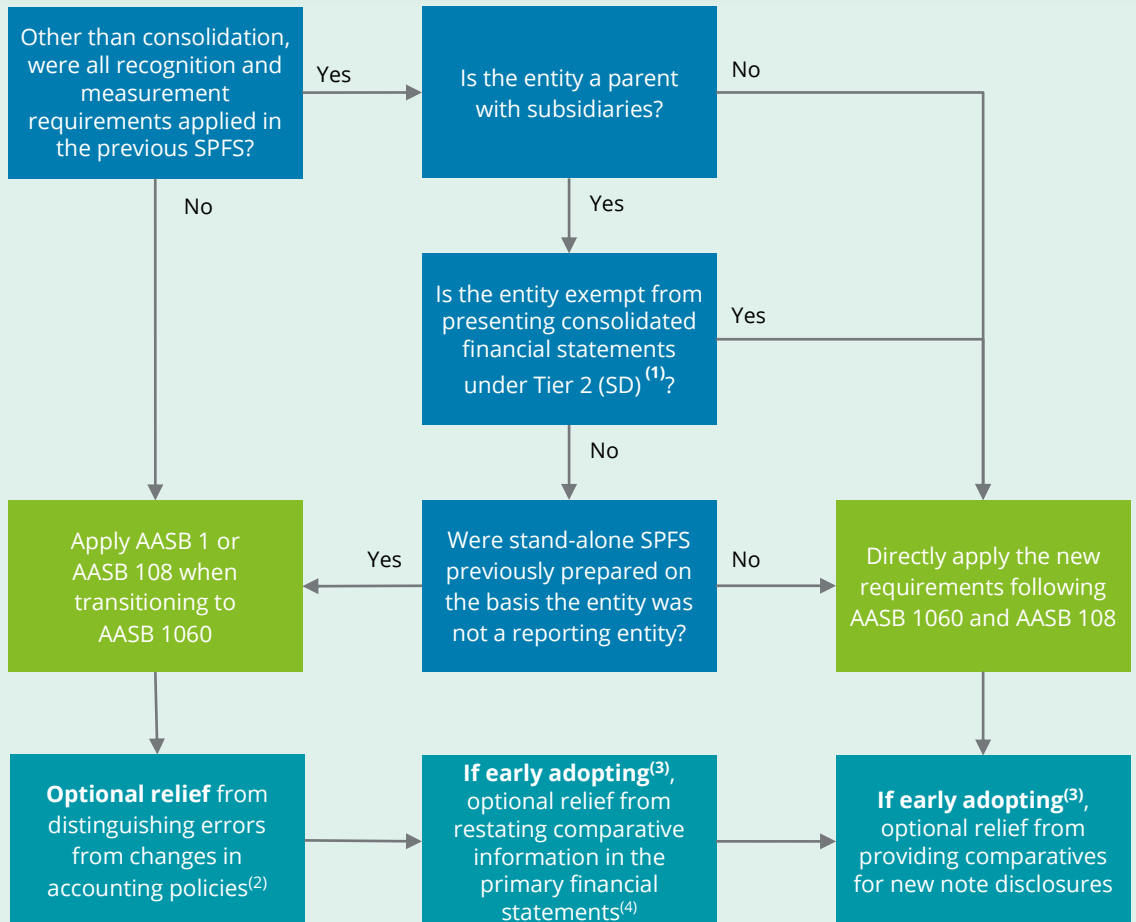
Other than consolidation, were all recognition and measurement requirements applied in the previous SPFS?

Yes

Is the entity a parent with subsidiaries?

No

No

Yes

Is the entity exempt from presenting consolidated financial statements under Tier 2 (SD) $^{(1)}$?

Yes

No

Apply AASB 1 or AASB 108 when transitioning to AASB 1060

Yes

Were stand-alone SPFS previously prepared on the basis the entity was not a reporting entity?

No

Directly apply the new requirements following AASB 1060 and AASB 108

**Optional relief** from distinguishing errors from changes in accounting policies$^{(2)}$

**If early adopting$^{(3)}$**, optional relief from restating comparative information in the primary financial statements$^{(4)}$

**If early adopting$^{(3)}$**, optional relief from providing comparatives for new note disclosures